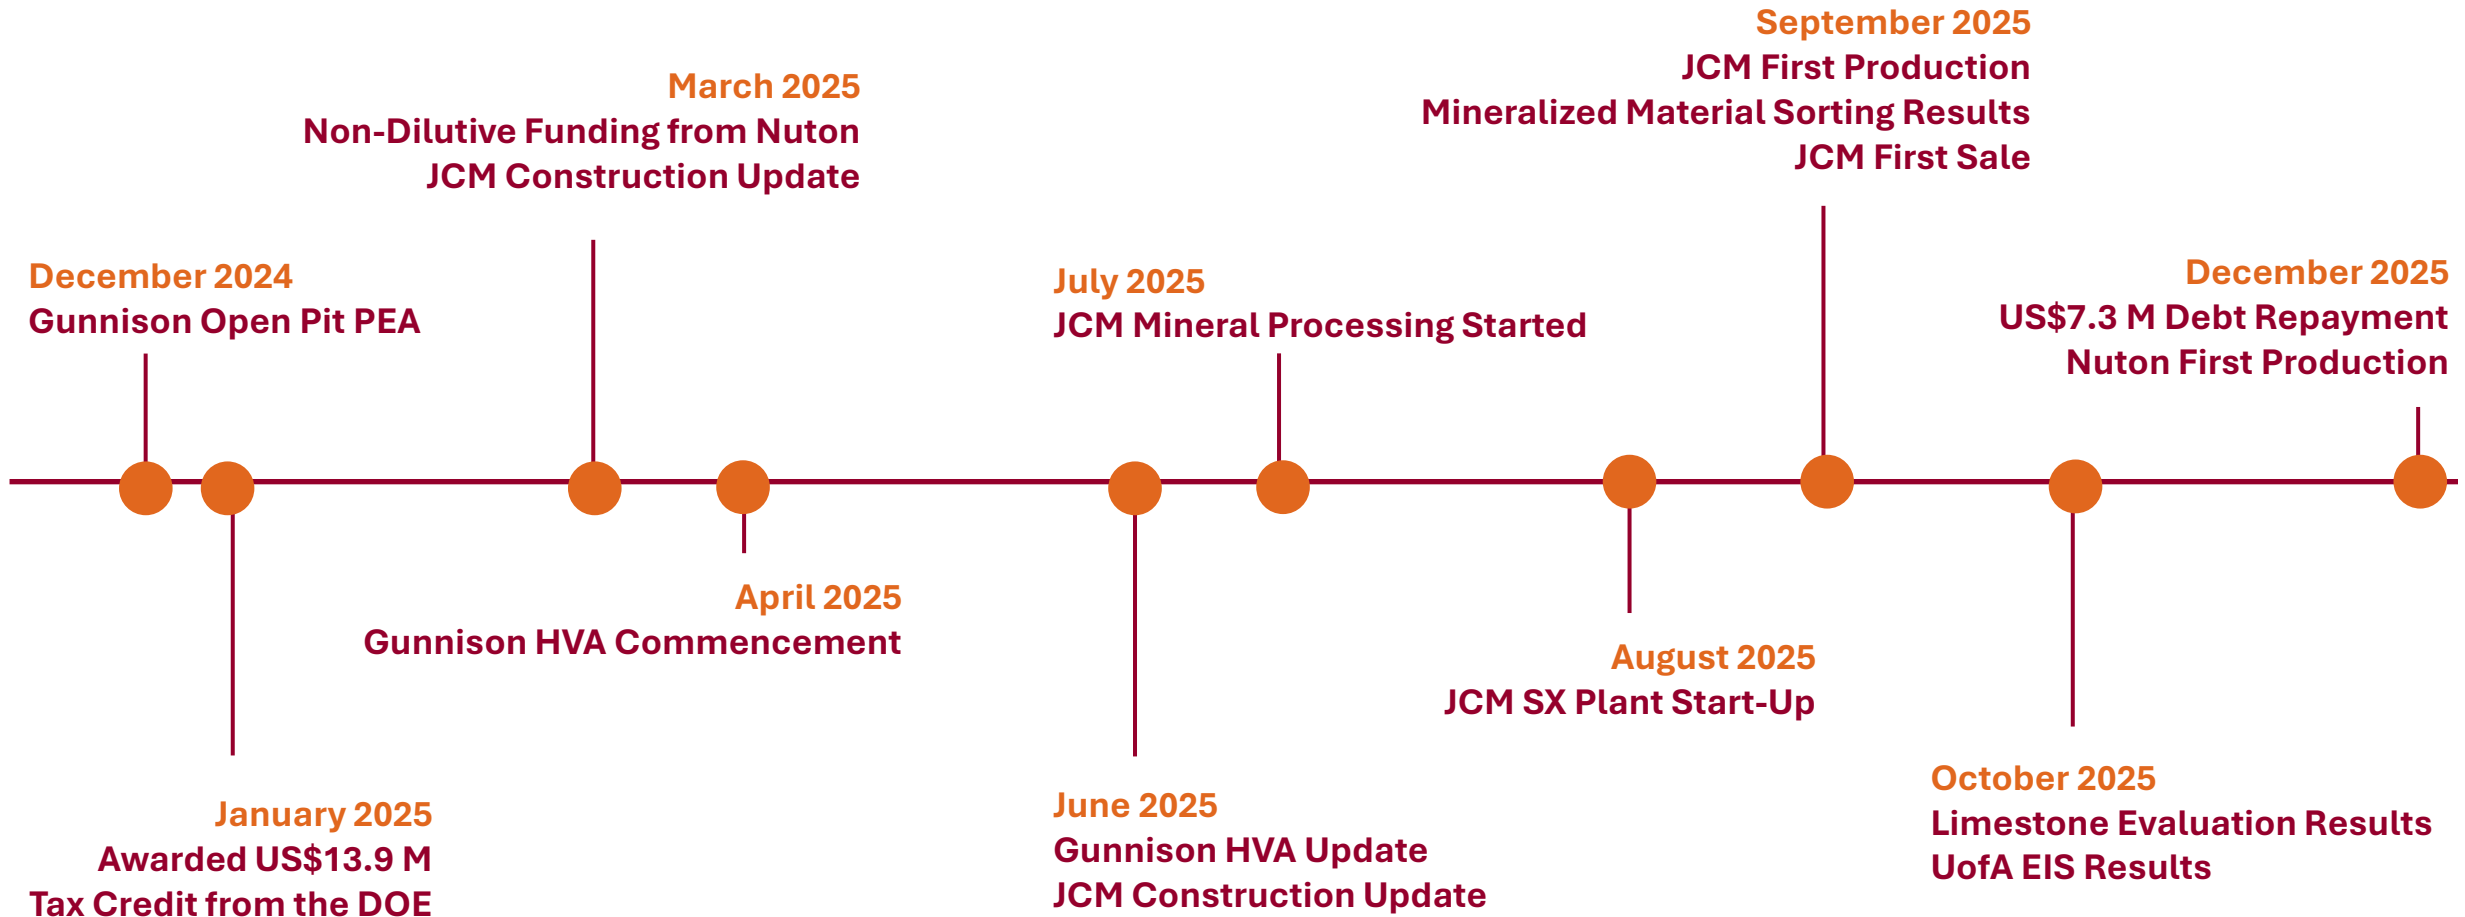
December 2024
Gunnison Open Pit PEA

January 2025
Awarded US$13.9 M
Tax Credit from the DOE

March 2025
Non-Dilutive Funding from Nuton
JCM Construction Update

April 2025
Gunnison HVA Commencement

June 2025
Gunnison HVA Update
JCM Construction Update

July 2025
JCM Mineral Processing Started

August 2025
JCM SX Plant Start-Up

September 2025
JCM First Production
Mineralized Material Sorting Results
JCM First Sale

October 2025
Limestone Evaluation Results
UofA EIS Results

December 2025
US$7.3 M Debt Repayment
Nuton First Production